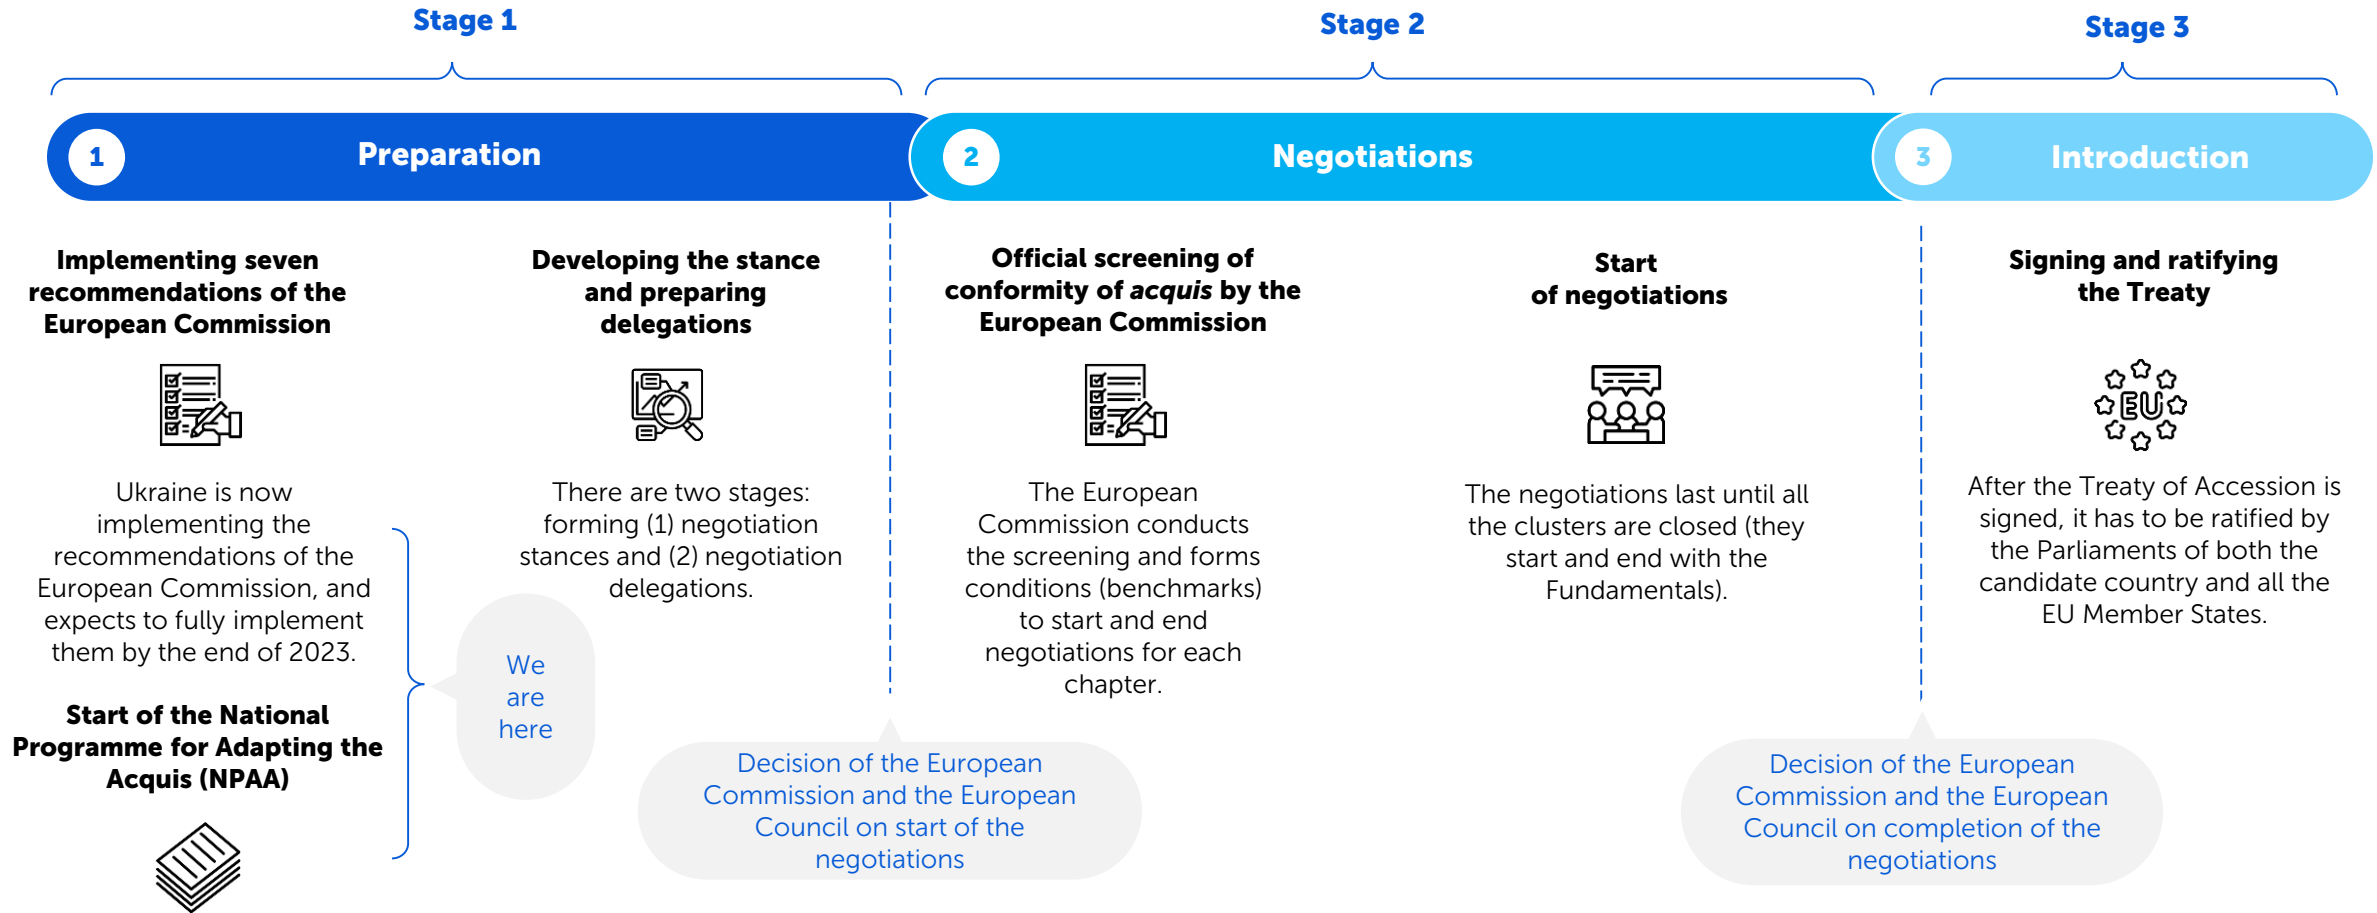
Stage 1

Stage 2

Stage 3

1 Preparation

2 Negotiations

3 Introduction

Implementing seven recommendations of the European Commission

Ukraine is now implementing the recommendations of the European Commission, and expects to fully implement them by the end of 2023.

Start of the National Programme for Adapting the Acquis (NPAA)

Developing the stance and preparing delegations

There are two stages: forming (1) negotiation stances and (2) negotiation delegations.

We are here

Official screening of conformity of *acquis* by the European Commission

The European Commission conducts the screening and forms conditions (benchmarks) to start and end negotiations for each chapter.

Decision of the European Commission and the European Council on start of the negotiations

Start of negotiations

The negotiations last until all the clusters are closed (they start and end with the Fundamentals).

Signing and ratifying the Treaty

EU

After the Treaty of Accession is signed, it has to be ratified by the Parliaments of both the candidate country and all the EU Member States.

Decision of the European Commission and the European Council on completion of the negotiations